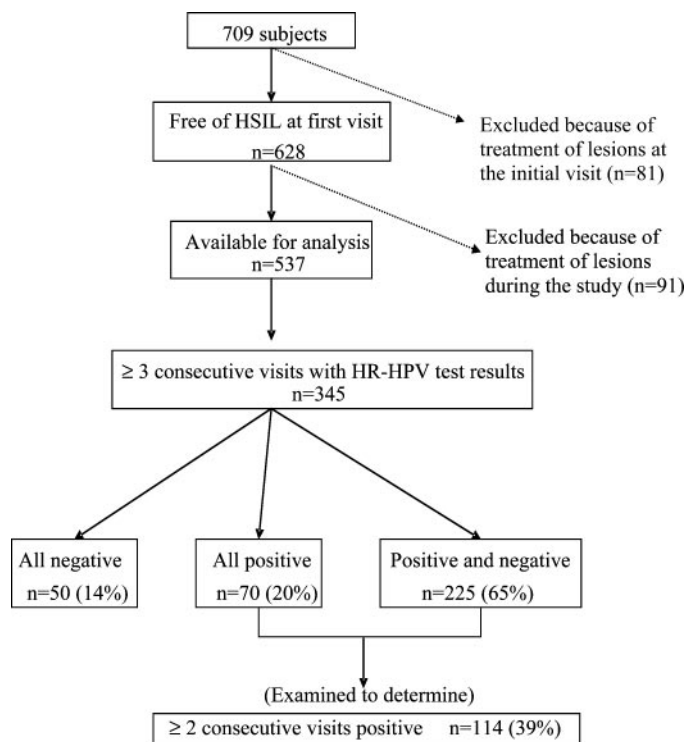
709 subjects

Free of HSIL at first visit
n=628

Excluded because of treatment of lesions at the initial visit (n=81)

Available for analysis
n=537

Excluded because of treatment of lesions during the study (n=91)

≥ 3 consecutive visits with HR-HPV test results
n=345

All negative
n=50 (14%)

All positive
n=70 (20%)

Positive and negative
n=225 (65%)

(Examined to determine)

≥ 2 consecutive visits positive n=114 (39%)